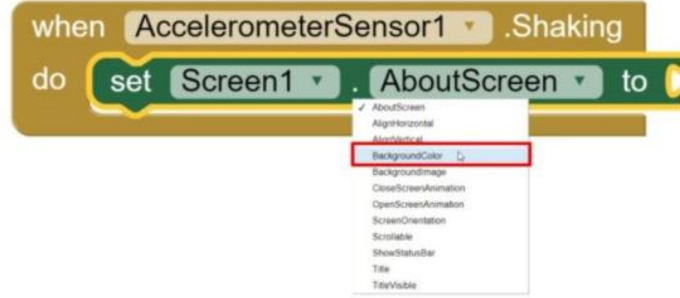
when AccelerometerSensor1 .Shaking
do set Screen1 . AboutScreen to

✓ AboutScreen
AlignHorizontal
AlignVertical
BackgroundColor
BackgroundImage
CloseScreenAnimation
OpenScreenAnimation
ScreenOrientation
Scrollable
ShowStatusBar
Title
TitleVisible